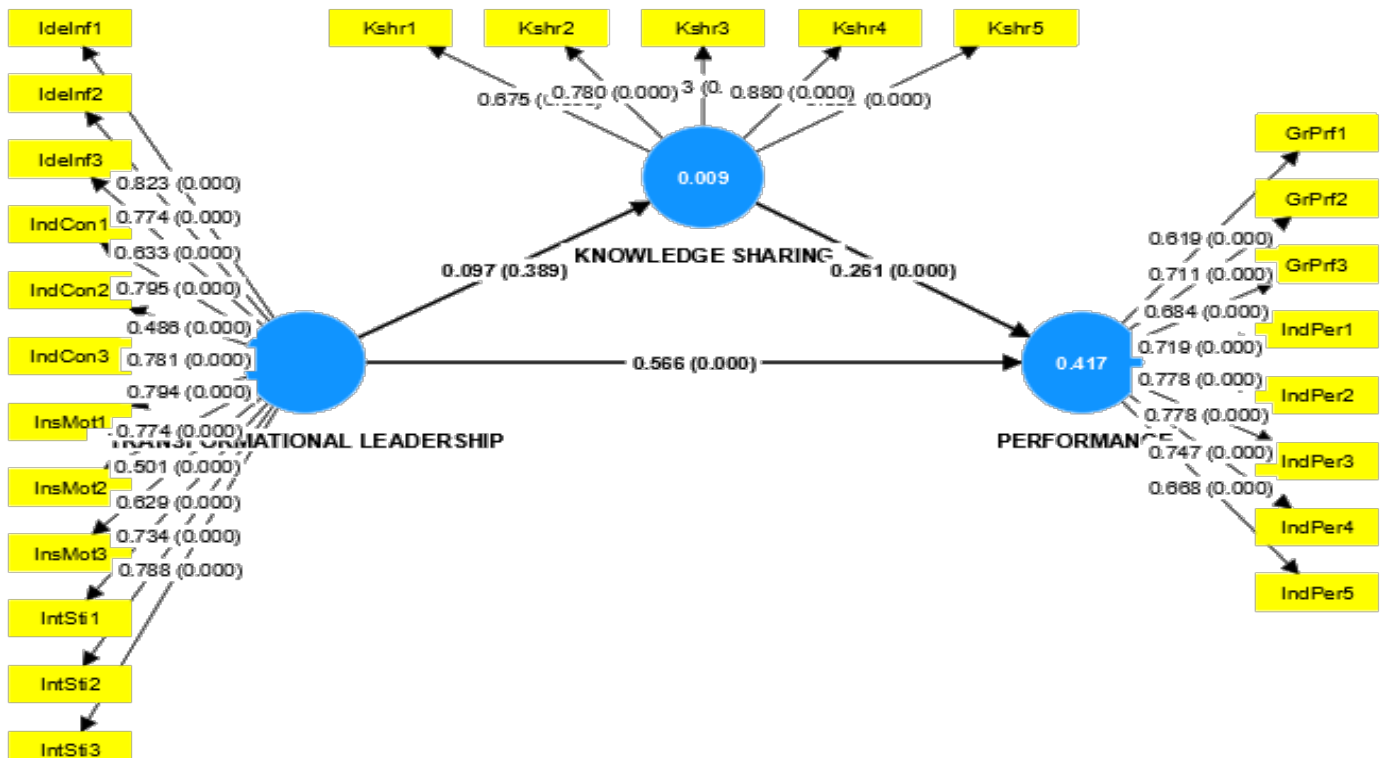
IdeInf1

IdeInf2

IdeInf3

IndCon1

IndCon2

IndCon3

InsMot1

InsMot2

InsMot3

IntSti1

IntSti2

IntSti3

0.823 (0.000)
0.774 (0.000)
0.633 (0.000)
0.795 (0.000)
0.486 (0.000)
0.781 (0.000)
0.794 (0.000)
0.774 (0.000)
0.501 (0.000)
0.629 (0.000)
0.734 (0.000)
0.788 (0.000)

Kshr1

Kshr2

Kshr3

Kshr4

Kshr5

0.675 ([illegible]
0.780 (0.000)
3 (0.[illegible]
0.880 (0.000)
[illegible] (0.000)

0.009

KNOWLEDGE SHARING

0.097 (0.389)

0.261 (0.000)

0.566 (0.000)

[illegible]ANSFORMATIONAL LEADERSHIP

0.417

PERFORMANC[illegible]

GrPrf1

GrPrf2

GrPrf3

IndPer1

IndPer2

IndPer3

IndPer4

IndPer5

0.619 (0.000)
0.711 (0.000)
0.684 (0.000)
0.719 (0.000)
0.778 (0.000)
0.778 (0.000)
0.747 (0.000)
0.668 (0.000)